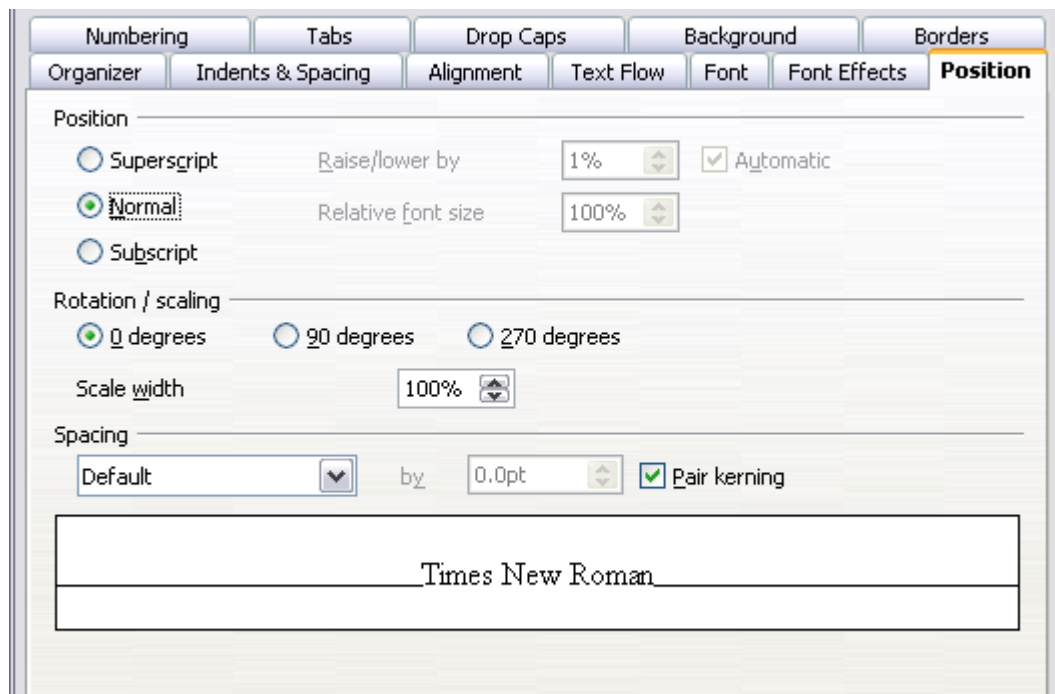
Numbering
Tabs
Drop Caps
Background
Borders
Organizer
Indents & Spacing
Alignment
Text Flow
Font
Font Effects
Position

Position

Superscript
Raise/lower by
1%
Automatic

Normal
Relative font size
100%

Subscript

Rotation / scaling

0 degrees
90 degrees
270 degrees

Scale width
100%

Spacing

Default
by
0.0pt
Pair kerning

Times New Roman